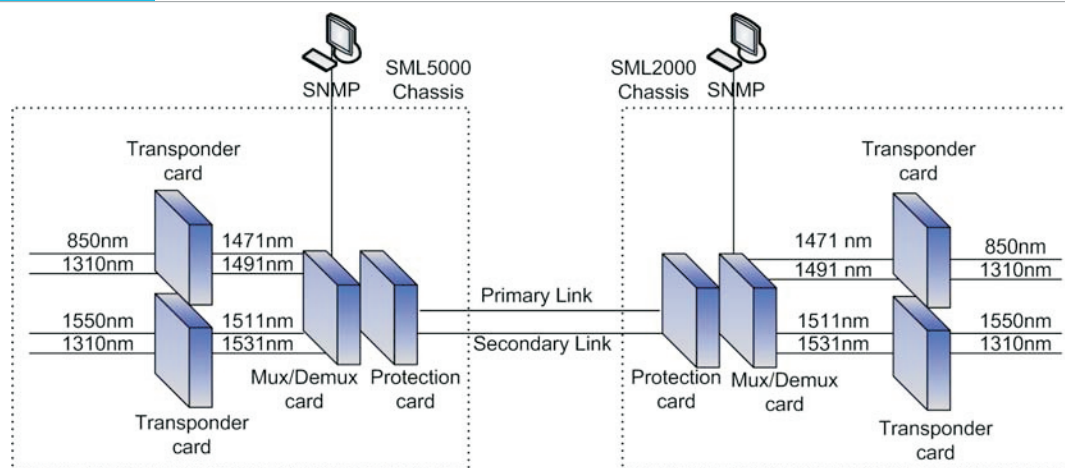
SNMP

SML5000 Chassis

SML2000 Chassis

SNMP

Transponder card

850nm
1310nm

1471nm
1491nm

1550nm
1310nm

1511nm
1531nm

Transponder card

Mux/Demux card

Protection card

Primary Link

Secondary Link

Protection card

Mux/Demux card

Transponder card

1471 nm
1491 nm

850nm
1310nm

1511nm
1531nm

1550nm
1310nm

Transponder card